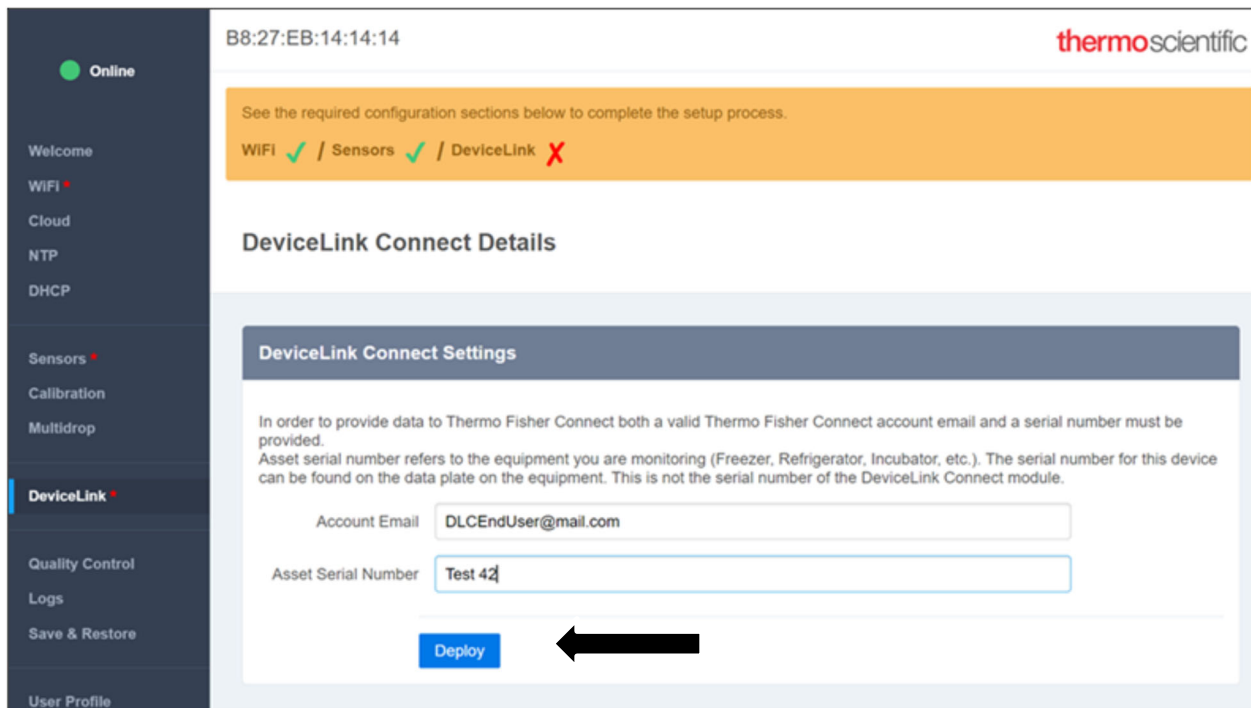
Online

Welcome
WiFi •
Cloud
NTP
DHCP

Sensors •
Calibration
Multidrop

DeviceLink •

Quality Control
Logs
Save & Restore

User Profile

B8:27:EB:14:14:14

thermoscientific

See the required configuration sections below to complete the setup process.

WiFi ✓ / Sensors ✓ / DeviceLink ✗

DeviceLink Connect Details

DeviceLink Connect Settings

In order to provide data to Thermo Fisher Connect both a valid Thermo Fisher Connect account email and a serial number must be provided.
Asset serial number refers to the equipment you are monitoring (Freezer, Refrigerator, Incubator, etc.). The serial number for this device can be found on the data plate on the equipment. This is not the serial number of the DeviceLink Connect module.

Account Email DLCEndUser@mail.com

Asset Serial Number Test 42

Deploy